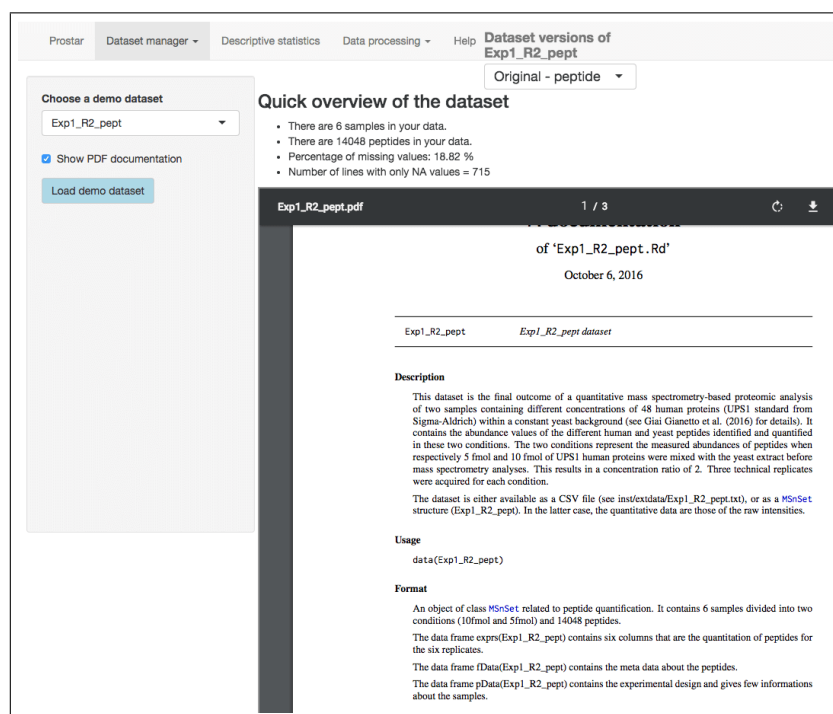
Prostar Dataset manager ▾ Descriptive statistics Data processing ▾ Help Dataset versions of Exp1_R2_pept

Original - peptide ▾

Choose a demo dataset

Exp1_R2_pept ▾

Show PDF documentation

Load demo dataset

Quick overview of the dataset

- There are 6 samples in your data.
- There are 14048 peptides in your data.
- Percentage of missing values: 18.82 %
- Number of lines with only NA values = 715

Exp1_R2_pept.pdf 1 / 3

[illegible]

of 'Exp1_R2_pept.Rd'

October 6, 2016

Exp1_R2_pept Exp1_R2_pept dataset

Description

This dataset is the final outcome of a quantitative mass spectrometry-based proteomic analysis of two samples containing different concentrations of 48 human proteins (UPS1 standard from Sigma-Aldrich) within a constant yeast background (see Giai Gianetto et al. (2016) for details). It contains the abundance values of the different human and yeast peptides identified and quantified in these two conditions. The two conditions represent the measured abundances of peptides when respectively 5 fmol and 10 fmol of UPS1 human proteins were mixed with the yeast extract before mass spectrometry analyses. This results in a concentration ratio of 2. Three technical replicates were acquired for each condition.

The dataset is either available as a CSV file (see inst/extdata/Exp1_R2_pept.txt), or as a MSnSet structure (Exp1_R2_pept). In the latter case, the quantitative data are those of the raw intensities.

Usage

data(Exp1_R2_pept)

Format

An object of class MSnSet related to peptide quantification. It contains 6 samples divided into two conditions (10fmol and 5fmol) and 14048 peptides.

The data frame exprs(Exp1_R2_pept) contains six columns that are the quantitation of peptides for the six replicates.

The data frame fData(Exp1_R2_pept) contains the meta data about the peptides.

The data frame pData(Exp1_R2_pept) contains the experimental design and gives few informations about the samples.